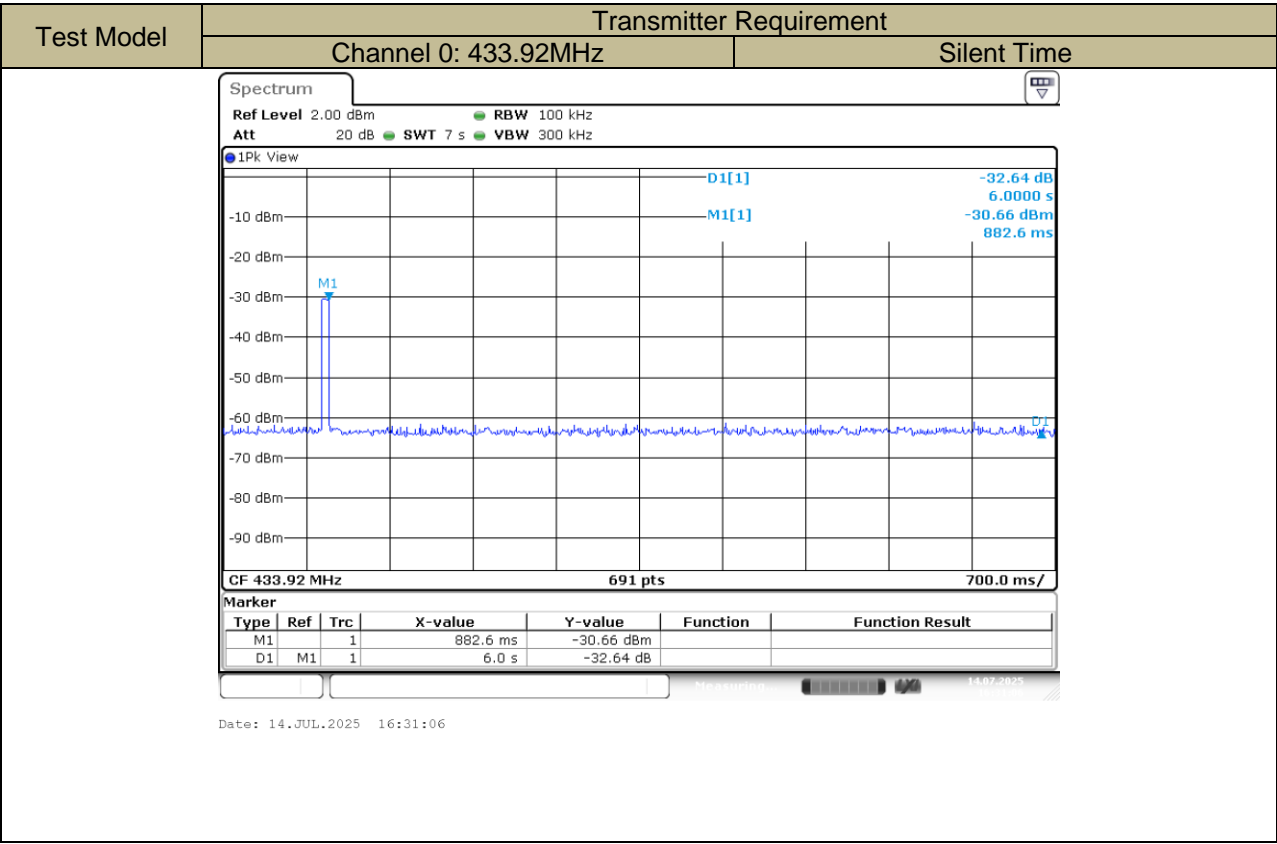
| Test Model | Transmitter Requirement | |
|---|---|---|
| | Channel 0: 433.92MHz | Silent Time |

Spectrum

Ref Level 2.00 dBm RBW 100 kHz
Att 20 dB SWT 7 s VBW 300 kHz

1Pk View

D1[1] -32.64 dB
6.0000 s
M1[1] -30.66 dBm
882.6 ms

-10 dBm
-20 dBm
M1
-30 dBm
-40 dBm
-50 dBm
-60 dBm
D1
-70 dBm
-80 dBm
-90 dBm

CF 433.92 MHz 691 pts 700.0 ms/

Marker

| Type | Ref | Trc | X-value | Y-value | Function | Function Result |
|---|---|---|---|---|---|---|
| M1 | | 1 | 882.6 ms | -30.66 dBm | | |
| D1 | M1 | 1 | 6.0 s | -32.64 dB | | |

Measuring 14.07.2025

Date: 14.JUL.2025 16:31:06